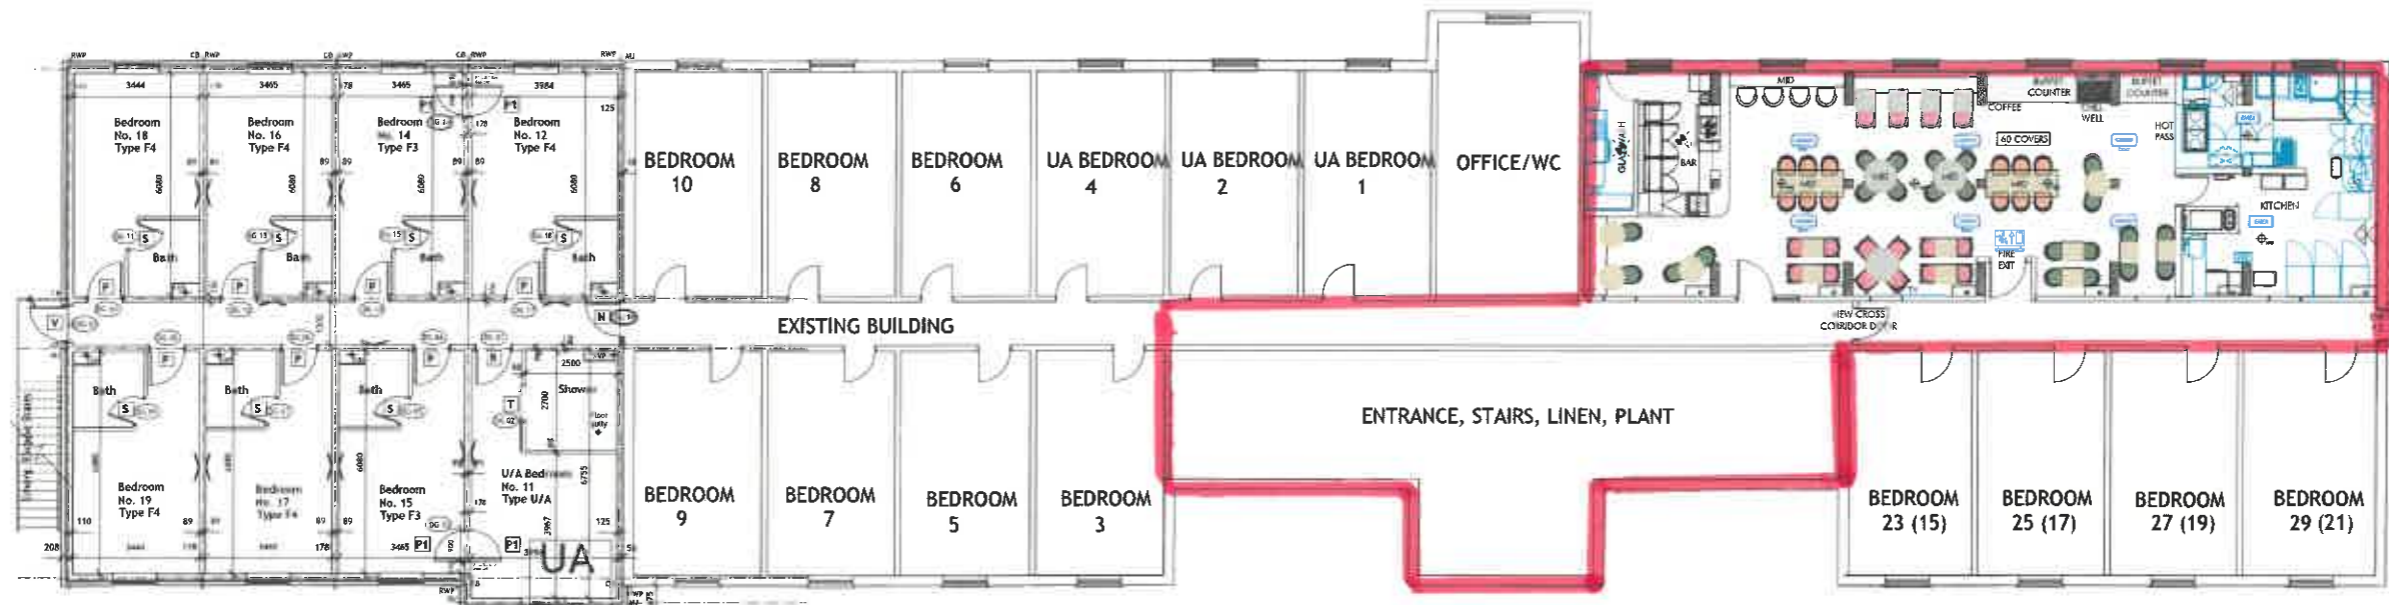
RWP CB RWP CD RWP CB RWP RWP

3444 3465 3465 3984

Bedroom No. 18 Type F4

Bedroom No. 16 Type F4

Bedroom No. 14 Type F3

Bedroom No. 12 Type F4

Bath Bath Bath Bath

BEDROOM 10

BEDROOM 8

BEDROOM 6

UA BEDROOM 4

UA BEDROOM 2

UA BEDROOM 1

OFFICE/WC

MID

BUFFET COUNTER

COFFEE

CHILL WELL

HOT PASS

60 COVERS

BAR

KITCHEN

FIRE EXIT

NEW CROSS CORRIDOR DOOR

EXISTING BUILDING

Bath Bath Bath

Shower

Bedroom No. 19 Type F4

Bedroom No. 17 Type F4

Bedroom No. 15 Type F3

U/A Bedroom No. 11 Type U/A

UA

BEDROOM 9

BEDROOM 7

BEDROOM 5

BEDROOM 3

ENTRANCE, STAIRS, LINEN, PLANT

BEDROOM 23 (15)

BEDROOM 25 (17)

BEDROOM 27 (19)

BEDROOM 29 (21)